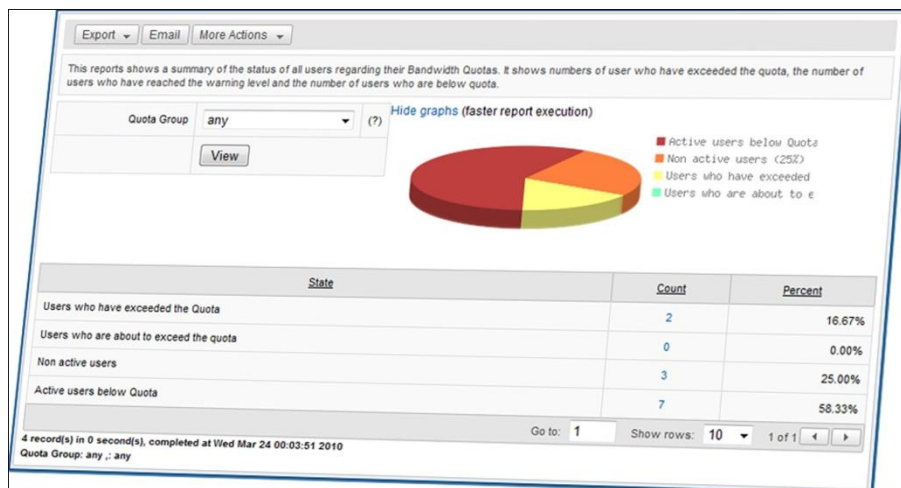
Export ▾ Email More Actions ▾

This reports shows a summary of the status of all users regarding their Bandwidth Quotas. It shows numbers of user who have exceeded the quota, the number of users who have reached the warning level and the number of users who are below quota.

Quota Group any (?)

View

Hide graphs (faster report execution)

Active users below Quota
Non active users (25%)
Users who have exceeded
Users who are about to e

| State | Count | Percent |
|---|---|---|
| Users who have exceeded the Quota | 2 | 16.67% |
| Users who are about to exceed the quota | 0 | 0.00% |
| Non active users | 3 | 25.00% |
| Active users below Quota | 7 | 58.33% |

Go to: 1 Show rows: 10 1 of 1

4 record(s) in 0 second(s), completed at Wed Mar 24 00:03:51 2010
Quota Group: any ,: any